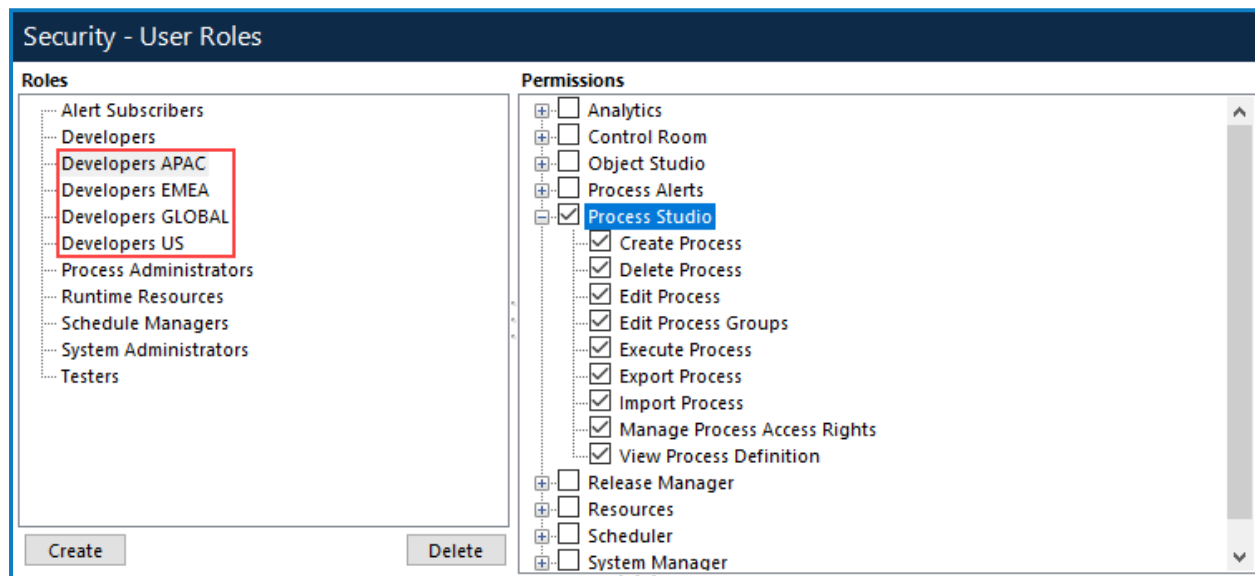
Security - User Roles

Roles

Alert Subscribers
Developers
Developers APAC
Developers EMEA
Developers GLOBAL
Developers US
Process Administrators
Runtime Resources
Schedule Managers
System Administrators
Testers

Create
Delete

Permissions

Analytics
Control Room
Object Studio
Process Alerts
Process Studio
Create Process
Delete Process
Edit Process
Edit Process Groups
Execute Process
Export Process
Import Process
Manage Process Access Rights
View Process Definition
Release Manager
Resources
Scheduler
System Manager